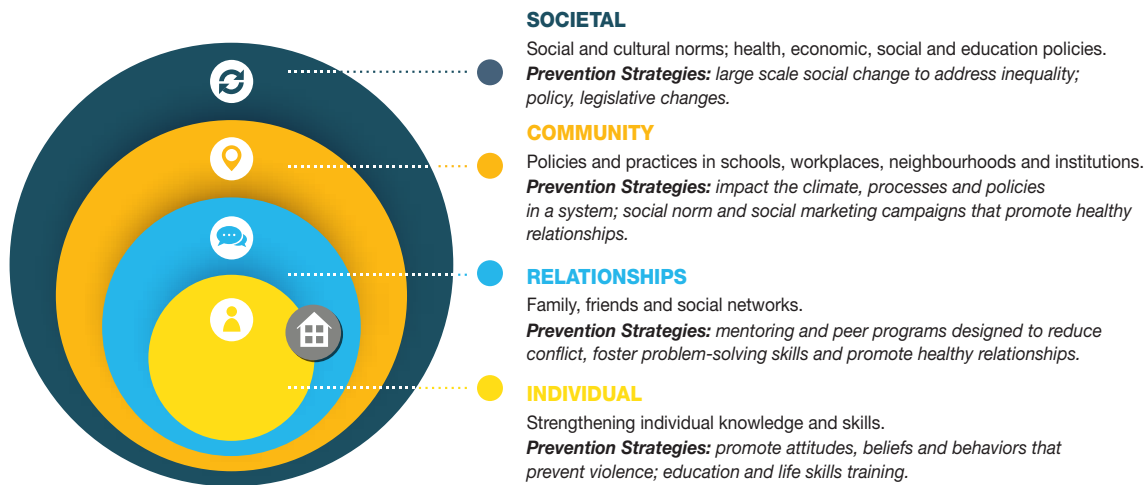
SOCIETAL

Social and cultural norms; health, economic, social and education policies.
*Prevention Strategies:* large scale social change to address inequality; policy, legislative changes.

COMMUNITY

Policies and practices in schools, workplaces, neighbourhoods and institutions.
*Prevention Strategies:* impact the climate, processes and policies in a system; social norm and social marketing campaigns that promote healthy relationships.

RELATIONSHIPS

Family, friends and social networks.
*Prevention Strategies:* mentoring and peer programs designed to reduce conflict, foster problem-solving skills and promote healthy relationships.

INDIVIDUAL

Strengthening individual knowledge and skills.
*Prevention Strategies:* promote attitudes, beliefs and behaviors that prevent violence; education and life skills training.